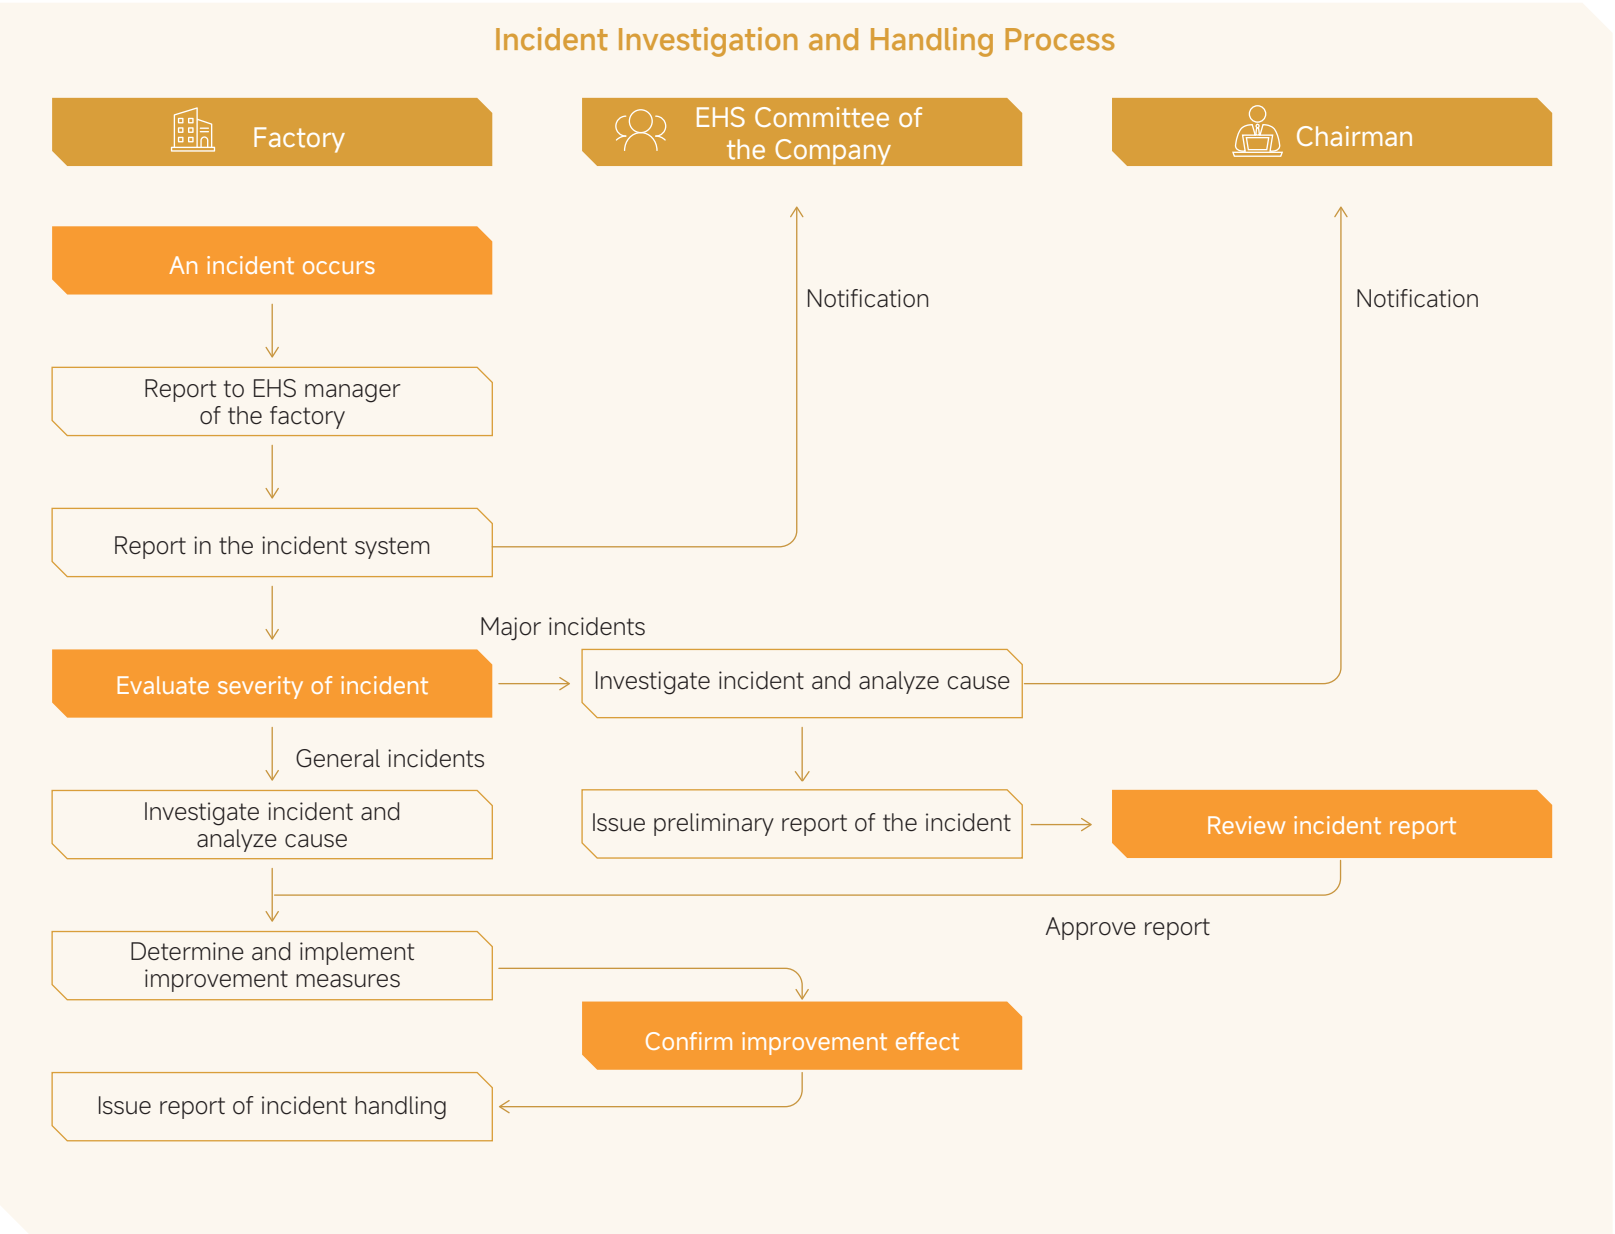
Incident Investigation and Handling Process

Factory

EHS Committee of the Company

Chairman

An incident occurs

Notification

Notification

Report to EHS manager of the factory

Report in the incident system

Major incidents

Evaluate severity of incident

Investigate incident and analyze cause

General incidents

Investigate incident and analyze cause

Issue preliminary report of the incident

Review incident report

Approve report

Determine and implement improvement measures

Confirm improvement effect

Issue report of incident handling